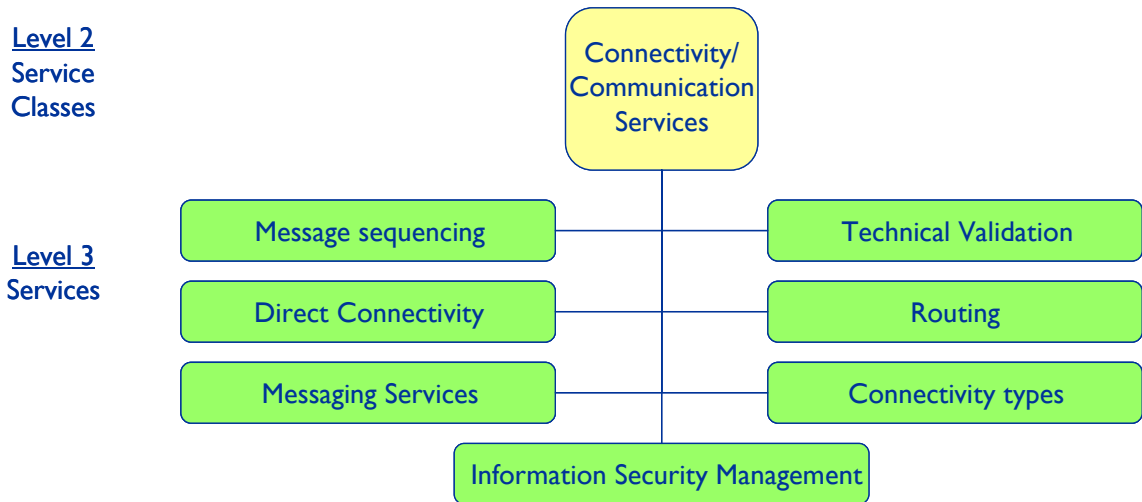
Level 2
Service Classes

Connectivity/ Communication Services

Level 3
Services

Message sequencing

Technical Validation

Direct Connectivity

Routing

Messaging Services

Connectivity types

Information Security Management